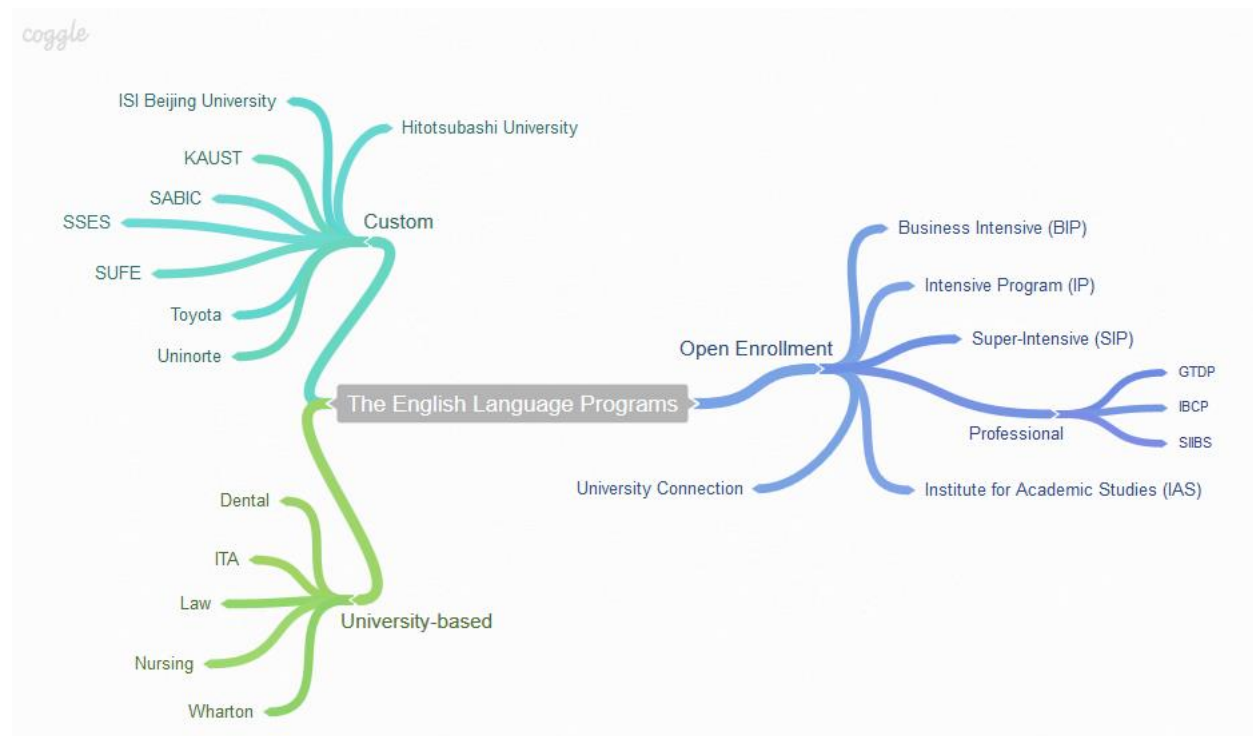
coggle

ISI Beijing University
Hitotsubashi University
KAUST
SABIC
SSES
Custom
SUFE
Toyota
Uninorte

The English Language Programs

Open Enrollment
Business Intensive (BIP)
Intensive Program (IP)
Super-Intensive (SIP)
Professional
GTDP
IBCP
SIIBS
University Connection
Institute for Academic Studies (IAS)

University-based
Dental
ITA
Law
Nursing
Wharton